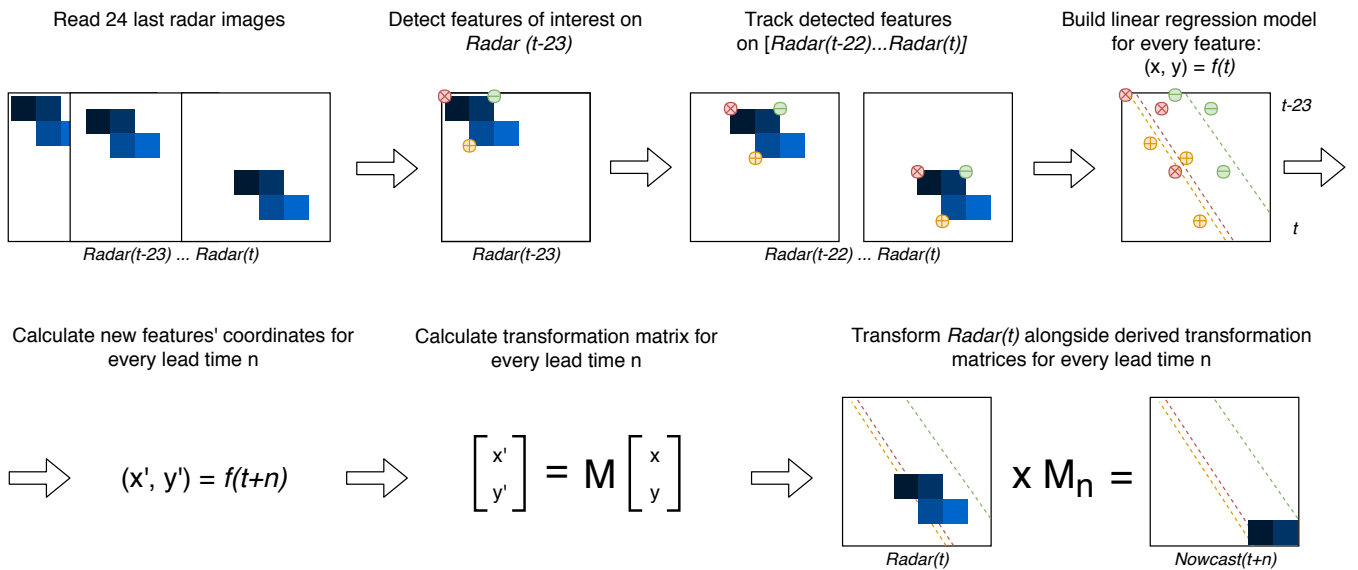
Read 24 last radar images

Radar(t-23) ... Radar(t)

Detect features of interest on *Radar (t-23)*

Radar(t-23)

Track detected features on *[Radar(t-22)...Radar(t)]*

Radar(t-22) ... Radar(t)

Build linear regression model for every feature: (x, y) = *f(t)*

t-23

t

Calculate new features' coordinates for every lead time n

(x', y') = *f(t+n)*

Calculate transformation matrix for every lead time n

$\begin{bmatrix} x' \\ y' \end{bmatrix} = M \begin{bmatrix} x \\ y \end{bmatrix}$

Transform *Radar(t)* alongside derived transformation matrices for every lead time n

x $M_n$ =

Radar(t)

Nowcast(t+n)